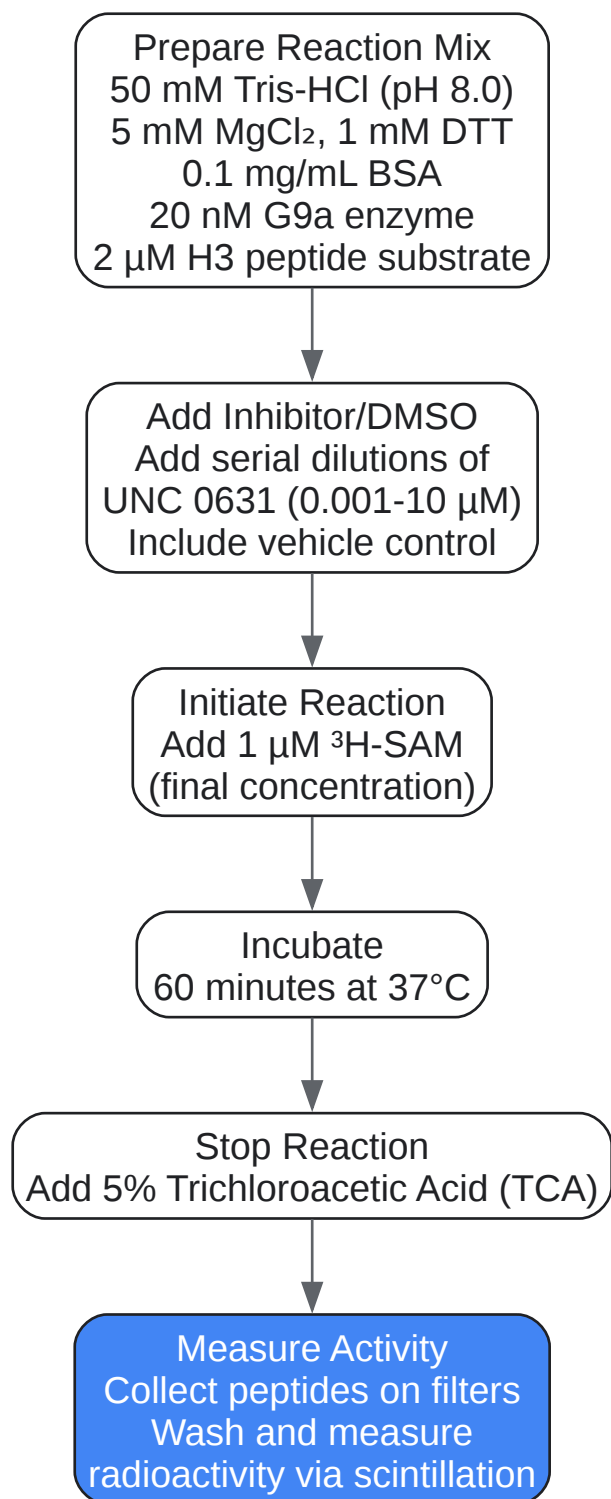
Prepare Reaction Mix
50 mM Tris-HCl (pH 8.0)
5 mM $MgCl_2$, 1 mM DTT
0.1 mg/mL BSA
20 nM G9a enzyme
2 µM H3 peptide substrate

Add Inhibitor/DMSO
Add serial dilutions of
UNC 0631 (0.001-10 µM)
Include vehicle control

Initiate Reaction
Add 1 µM $^3$H-SAM
(final concentration)

Incubate
60 minutes at 37°C

Stop Reaction
Add 5% Trichloroacetic Acid (TCA)

Measure Activity
Collect peptides on filters
Wash and measure
radioactivity via scintillation